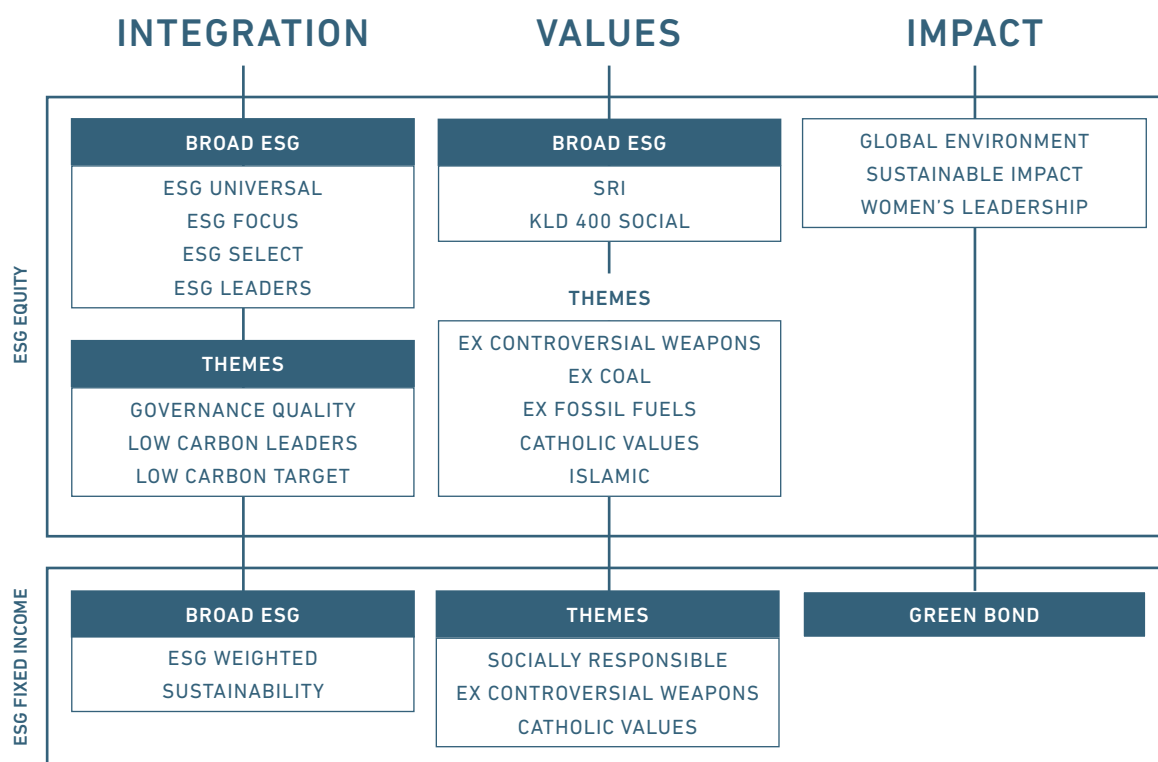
INTEGRATION

VALUES

IMPACT

ESG EQUITY

BROAD ESG
ESG UNIVERSAL
ESG FOCUS
ESG SELECT
ESG LEADERS

THEMES
GOVERNANCE QUALITY
LOW CARBON LEADERS
LOW CARBON TARGET

BROAD ESG
SRI
KLD 400 SOCIAL

THEMES
EX CONTROVERSIAL WEAPONS
EX COAL
EX FOSSIL FUELS
CATHOLIC VALUES
ISLAMIC

GLOBAL ENVIRONMENT
SUSTAINABLE IMPACT
WOMEN'S LEADERSHIP

ESG FIXED INCOME

BROAD ESG
ESG WEIGHTED
SUSTAINABILITY

THEMES
SOCIALLY RESPONSIBLE
EX CONTROVERSIAL WEAPONS
CATHOLIC VALUES

GREEN BOND